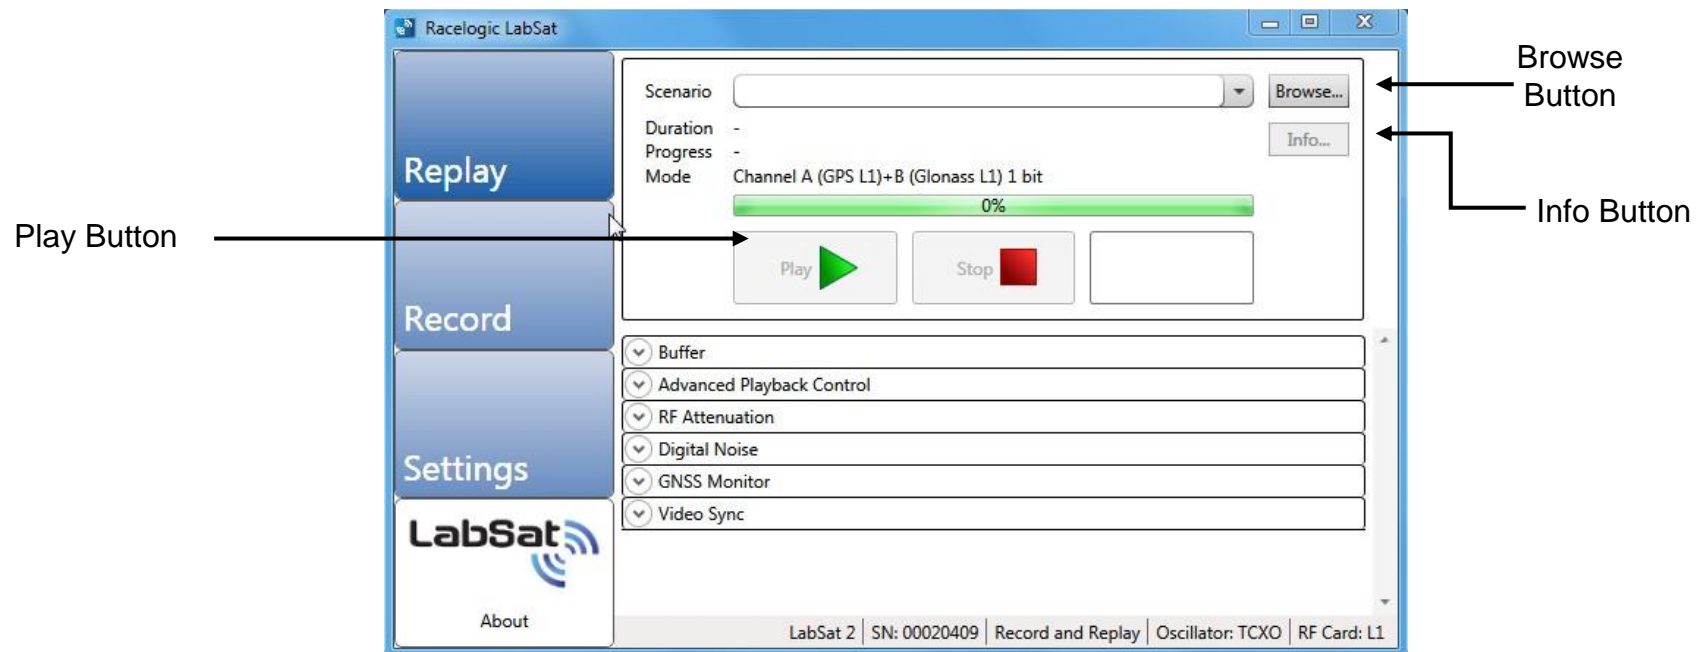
Racelogic LabSat

Replay

Record

Settings

LabSat

About

Scenario

Browse...

Duration -
Progress -
Mode Channel A (GPS L1)+B (Glonass L1) 1 bit

Info...

0%

Play

Stop

Buffer

Advanced Playback Control

RF Attenuation

Digital Noise

GNSS Monitor

Video Sync

LabSat 2 | SN: 00020409 | Record and Replay | Oscillator: TCXO | RF Card: L1

Browse Button

Info Button

Play Button